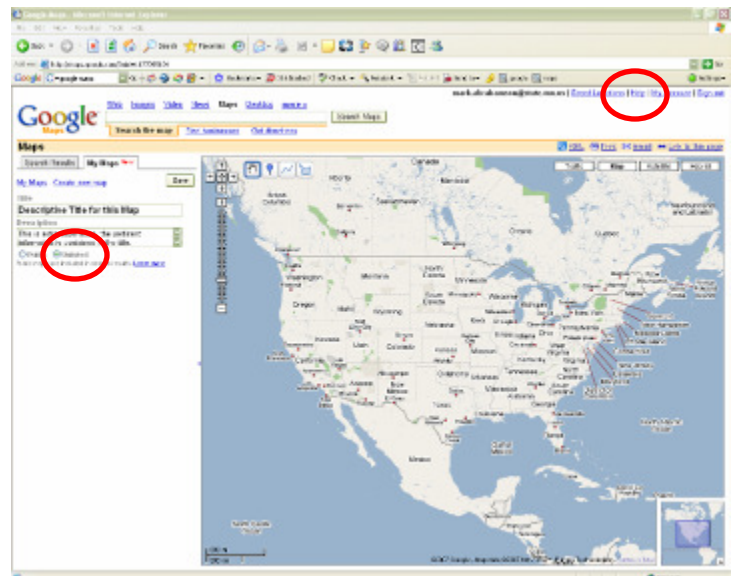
Google Maps - Microsoft Internet Explorer

Back Search Favorites

Google

Web Images Video News Maps Desktop more »

Google Maps

Search the map Find businesses Get directions

Search Maps

Help | My Account | Sign out

Maps

Print Email Link to this page

Search Results My Maps

My Maps Create new map

Done

Title

Descriptive Title for this Map

Description

Public Unlisted

Traffic Map Satellite Hybrid

Canada

Washington

Oregon

Montana

Wyoming

Nevada

Utah

Colorado

North Dakota

South Dakota

Nebraska

Kansas

Oklahoma

Texas

Minnesota

Iowa

Missouri

Arkansas

Wisconsin

Illinois

Michigan

Ohio

Tennessee

Virginia

North Carolina

Mexico

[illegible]